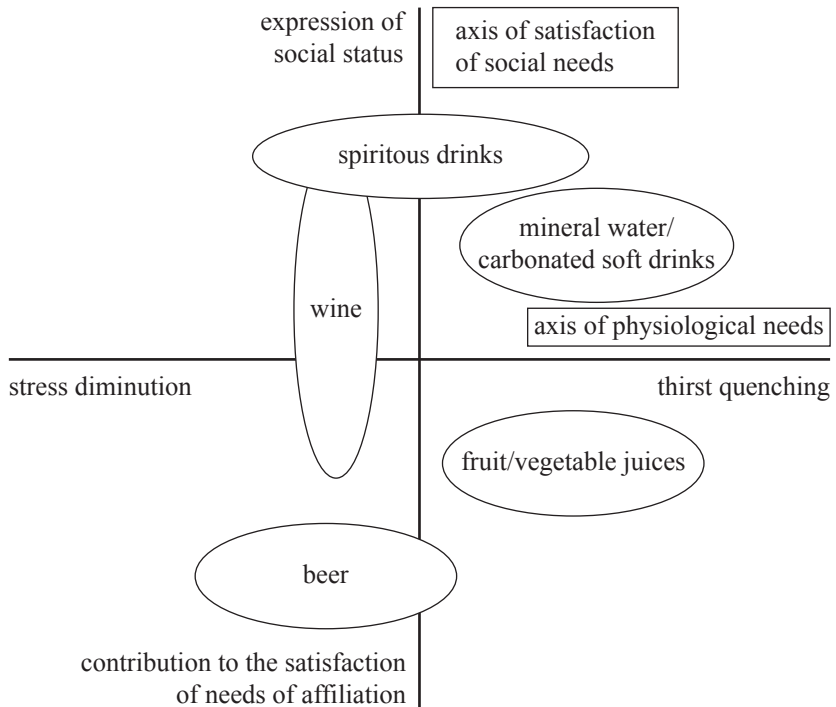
expression of social status

axis of satisfaction of social needs

spiritous drinks

mineral water/ carbonated soft drinks

wine

axis of physiological needs

stress diminution

thirst quenching

fruit/vegetable juices

beer

contribution to the satisfaction of needs of affiliation